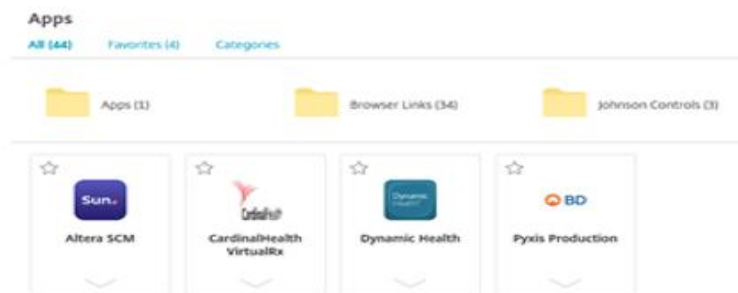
Apps

All (44) Favorites (4) Categories

Apps (1)

Browser Links (34)

Johnson Controls (3)

Sun.

Altera SCM

CardinalHealth

CardinalHealth VirtualRx

Dynamic Health

Dynamic Health

BD

Pyxis Production